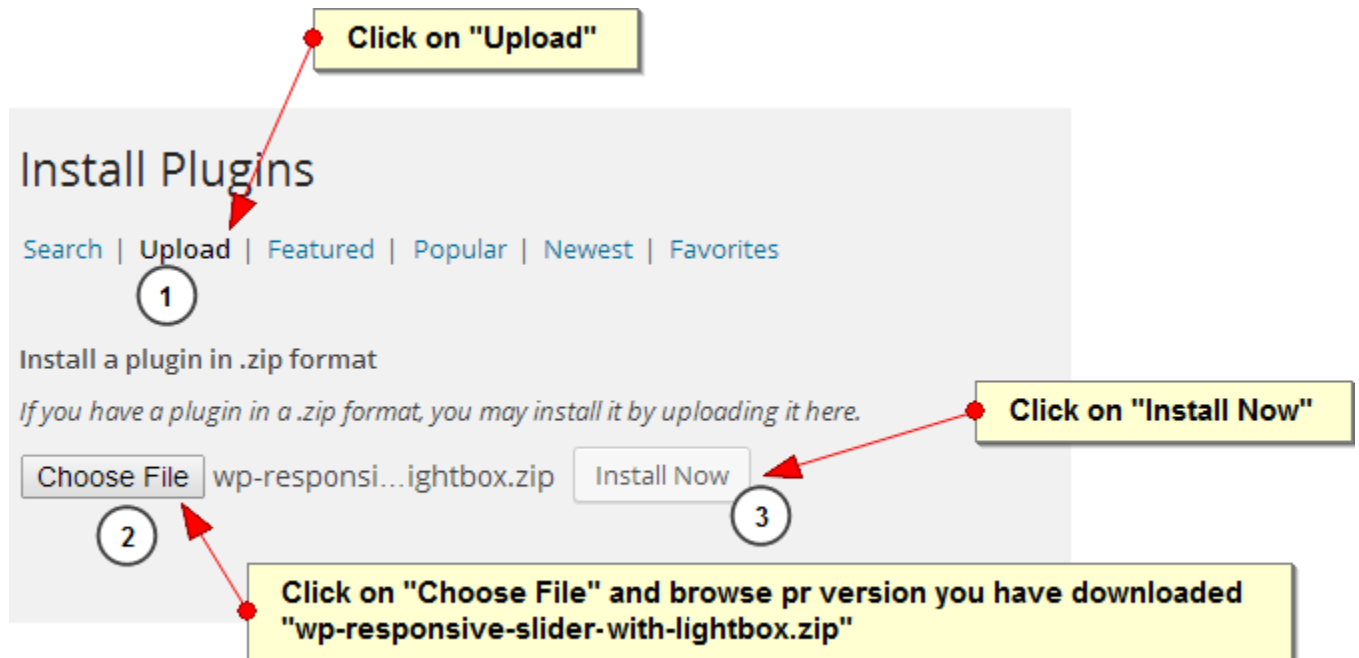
Click on "Upload"

Install Plugins

Search | Upload | Featured | Popular | Newest | Favorites

1

Install a plugin in .zip format

*If you have a plugin in a .zip format, you may install it by uploading it here.*

Click on "Install Now"

Choose File wp-responsi...ightbox.zip Install Now

2

3

Click on "Choose File" and browse pr version you have downloaded "wp-responsive-slider-with-lightbox.zip"